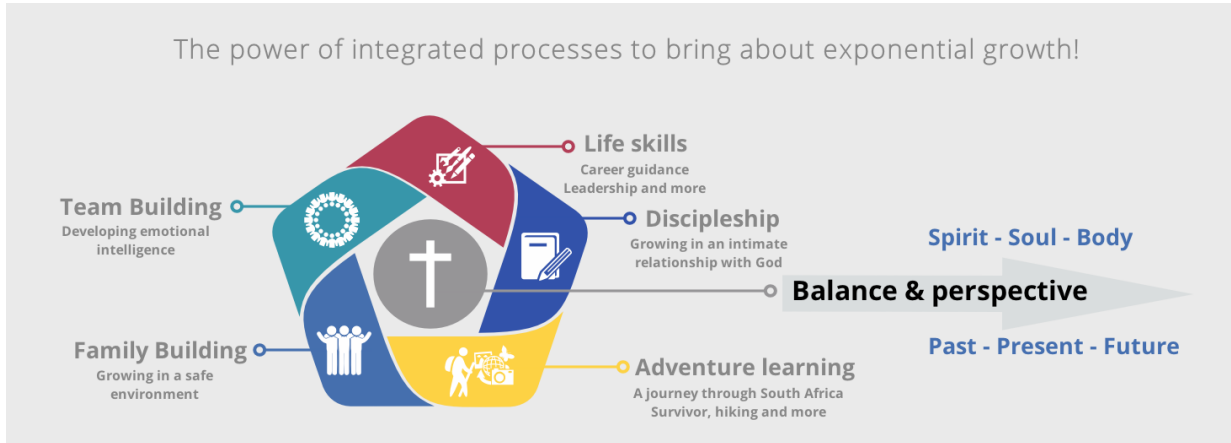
The power of integrated processes to bring about exponential growth!

Life skills
Career guidance
Leadership and more

Team Building
Developing emotional intelligence

Discipleship
Growing in an intimate relationship with God

Spirit - Soul - Body

Balance & perspective

Past - Present - Future

Family Building
Growing in a safe environment

Adventure learning
A journey through South Africa
Survivor, hiking and more